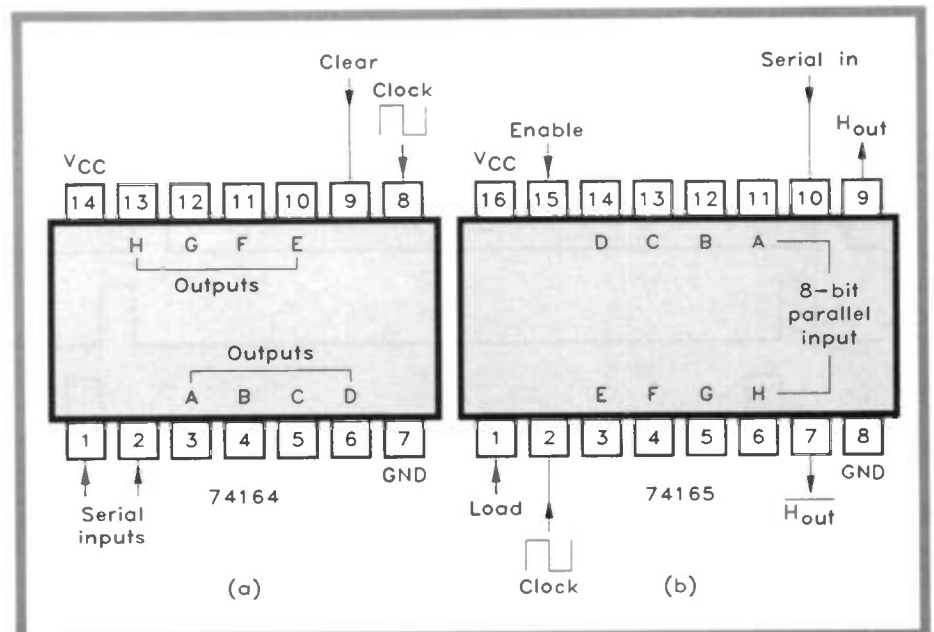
Clear

Clock

$V_{CC}$

14 13 12 11 10 9 8

H G F E

Outputs

Outputs

A B C D

1 2 3 4 5 6 7

GND

Serial inputs

74164

(a)

Serial in

Enable

$H_{out}$

$V_{CC}$

16 15 14 13 12 11 10 9

D C B A

8-bit parallel input

E F G H

1 2 3 4 5 6 7 8

GND

Load

74165

$\overline{H_{out}}$

Clock

(b)